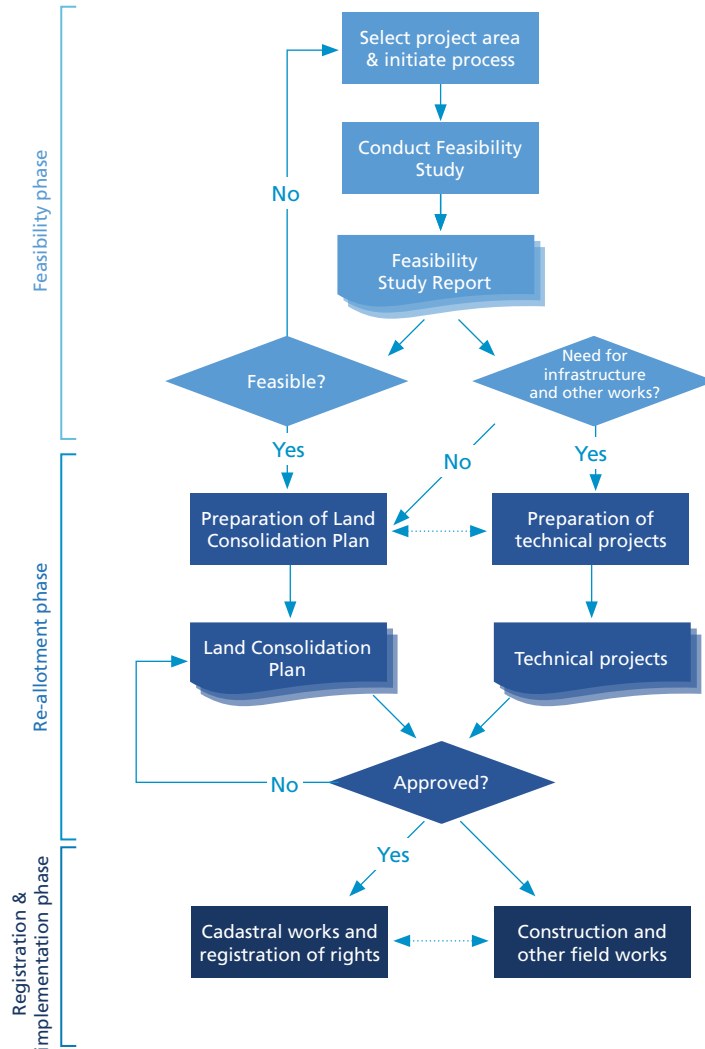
Feasibility phase

Select project area & initiate process

Conduct Feasibility Study

Feasibility Study Report

No

Feasible?

Need for infrastructure and other works?

Yes

No

Yes

Re-allotment phase

Preparation of Land Consolidation Plan

Preparation of technical projects

Land Consolidation Plan

Technical projects

No

Approved?

Registration & implementation phase

Yes

Cadastral works and registration of rights

Construction and other field works